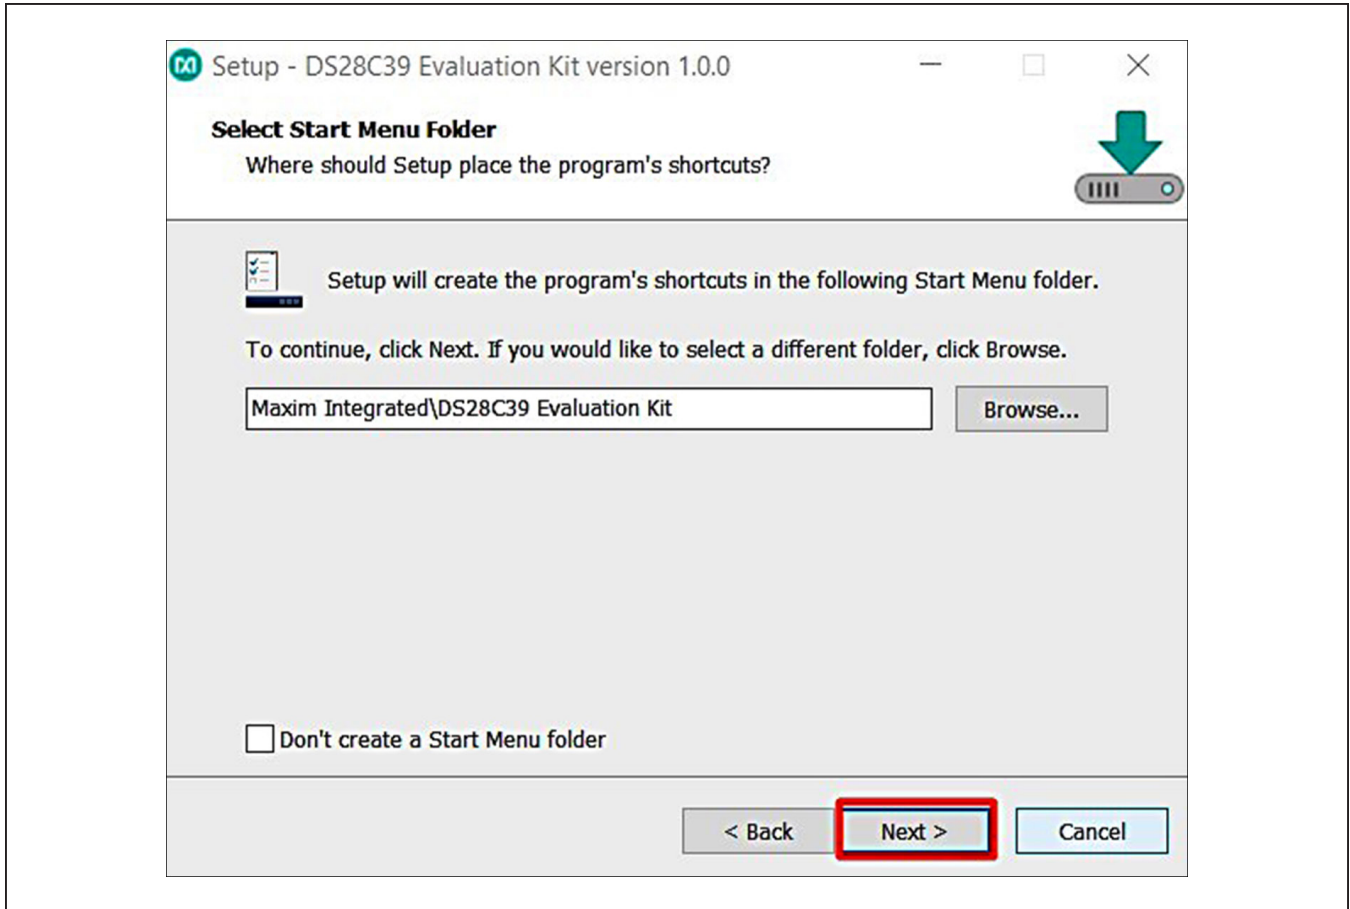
Setup - DS28C39 Evaluation Kit version 1.0.0

Select Start Menu Folder

Where should Setup place the program's shortcuts?

Setup will create the program's shortcuts in the following Start Menu folder.

To continue, click Next. If you would like to select a different folder, click Browse.

Maxim Integrated\DS28C39 Evaluation Kit

Browse...

Don't create a Start Menu folder

< Back

Next >

Cancel